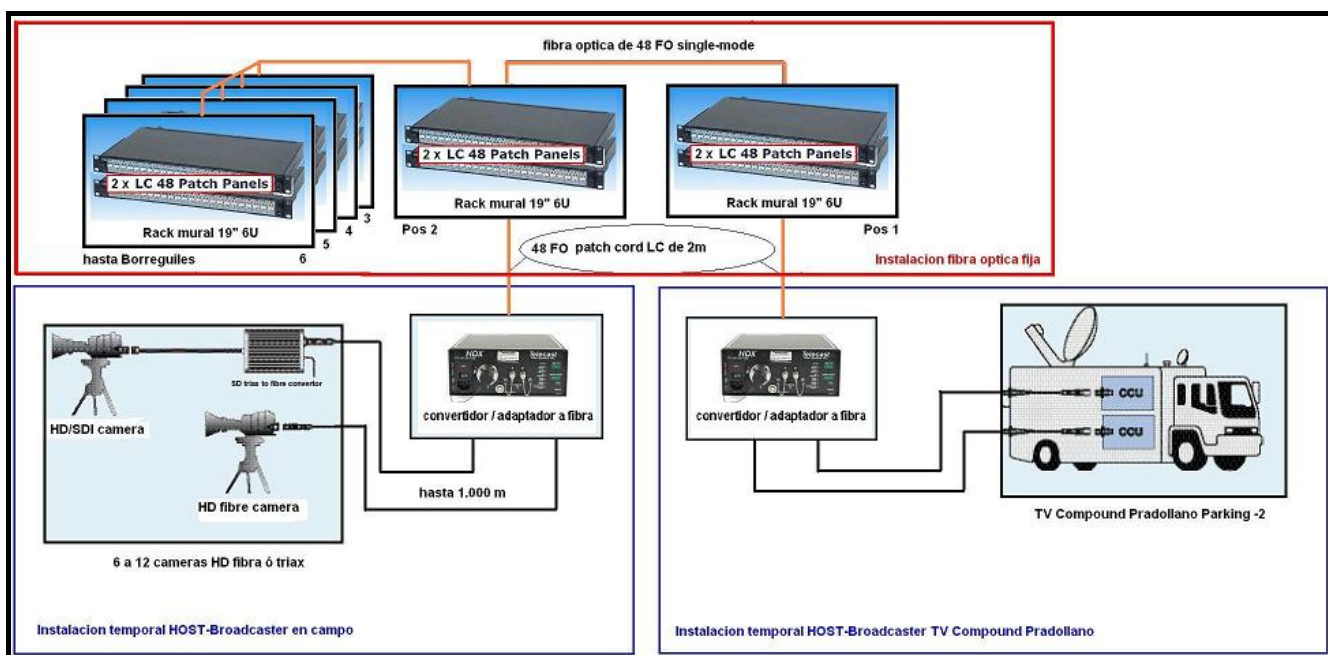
fibra optica de 48 FO single-mode

2 x LC 48 Patch Panels

Rack mural 19" 6U

3

4

5

6

hasta Borreguiles

2 x LC 48 Patch Panels

Rack mural 19" 6U

Pos 2

2 x LC 48 Patch Panels

Rack mural 19" 6U

Pos 1

48 FO patch cord LC de 2m

Instalacion fibra optica fija

SD triax to fibre convertor

HD/SDI camera

HD fibre camera

HDX

telecast

convertidor / adaptador a fibra

hasta 1.000 m

6 a 12 cameras HD fibra ó triax

Instalacion temporal HOST-Broadcaster en campo

HDX

telecast

convertidor / adaptador a fibra

CCU

CCU

TV Compound Pradollano Parking -2

Instalacion temporal HOST-Broadcaster TV Compound Pradollano